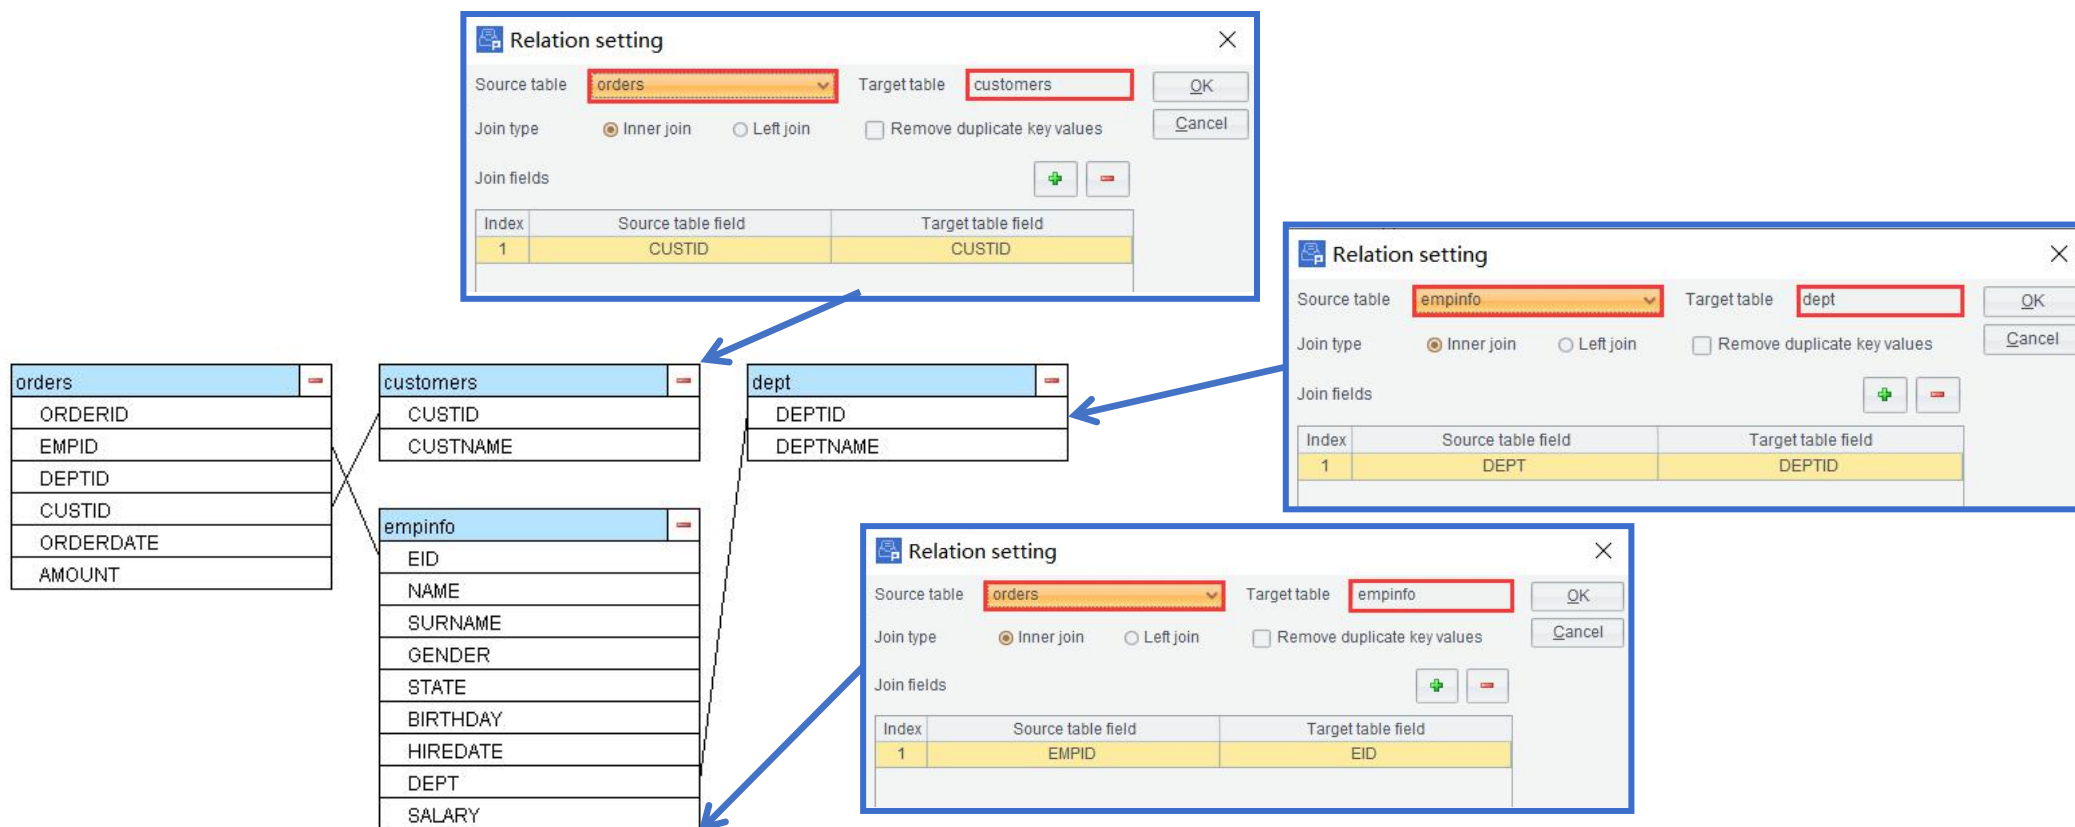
Relation setting

Source table orders Target table customers OK

Join type Inner join Left join Remove duplicate key values Cancel

Join fields

| Index | Source table field | Target table field |
|---|---|---|
| 1 | CUSTID | CUSTID |

Relation setting

Source table empinfo Target table dept OK

Join type Inner join Left join Remove duplicate key values Cancel

Join fields

| Index | Source table field | Target table field |
|---|---|---|
| 1 | DEPT | DEPTID |

orders
ORDERID
EMPID
DEPTID
CUSTID
ORDERDATE
AMOUNT

customers
CUSTID
CUSTNAME

dept
DEPTID
DEPTNAME

empinfo
EID
NAME
SURNAME
GENDER
STATE
BIRTHDAY
HIREDATE
DEPT
SALARY

Relation setting

Source table orders Target table empinfo OK

Join type Inner join Left join Remove duplicate key values Cancel

Join fields

| Index | Source table field | Target table field |
|---|---|---|
| 1 | EMPID | EID |